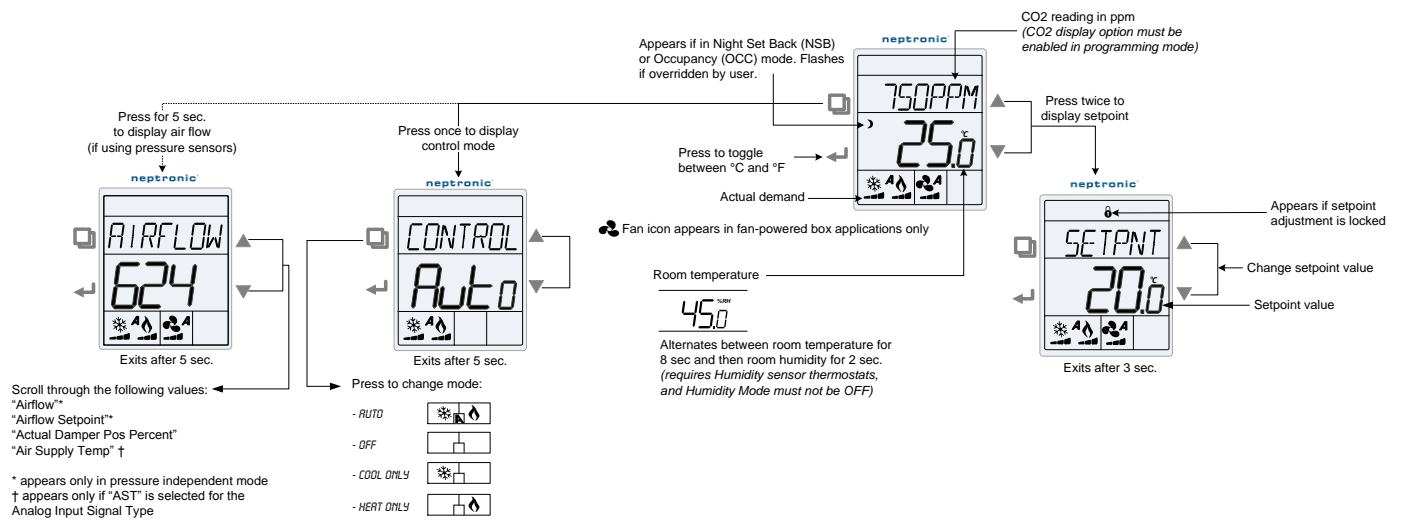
neptronic

CO2 reading in ppm
*(CO2 display option must be enabled in programming mode)*

Appears if in Night Set Back (NSB) or Occupancy (OCC) mode. Flashes if overridden by user.

750PPM

25.0 °C

Press twice to display setpoint

Press for 5 sec. to display air flow (if using pressure sensors)

Press once to display control mode

Press to toggle between °C and °F

Actual demand

A A

neptronic

AIRFLOW

624

A A

Exits after 5 sec.

neptronic

CONTROL

Auto

A

Exits after 5 sec.

Fan icon appears in fan-powered box applications only

Room temperature

45.0 %RH

Alternates between room temperature for 8 sec and then room humidity for 2 sec.
*(requires Humidity sensor thermostats, and Humidity Mode must not be OFF)*

neptronic

Appears if setpoint adjustment is locked

SETPNT

20.0 °C

Change setpoint value

Setpoint value

A A

Exits after 3 sec.

Scroll through the following values:
"Airflow"*
"Airflow Setpoint"*
"Actual Damper Pos Percent"
"Air Supply Temp" †

* appears only in pressure independent mode
† appears only if "AST" is selected for the Analog Input Signal Type

Press to change mode:

- AUTO
- OFF
- COOL ONLY
- HEAT ONLY